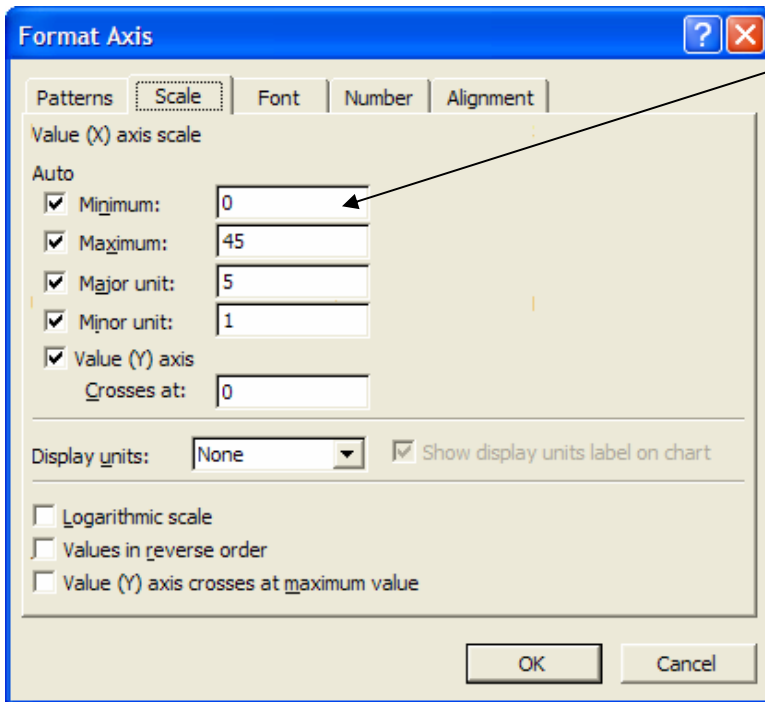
Format Axis

?

Patterns | Scale | Font | Number | Alignment

Value (X) axis scale

Auto

Minimum: 0

Maximum: 45

Major unit: 5

Minor unit: 1

Value (Y) axis

Crosses at: 0

Display units: None

Show display units label on chart

Logarithmic scale

Values in reverse order

Value (Y) axis crosses at maximum value

OK

Cancel